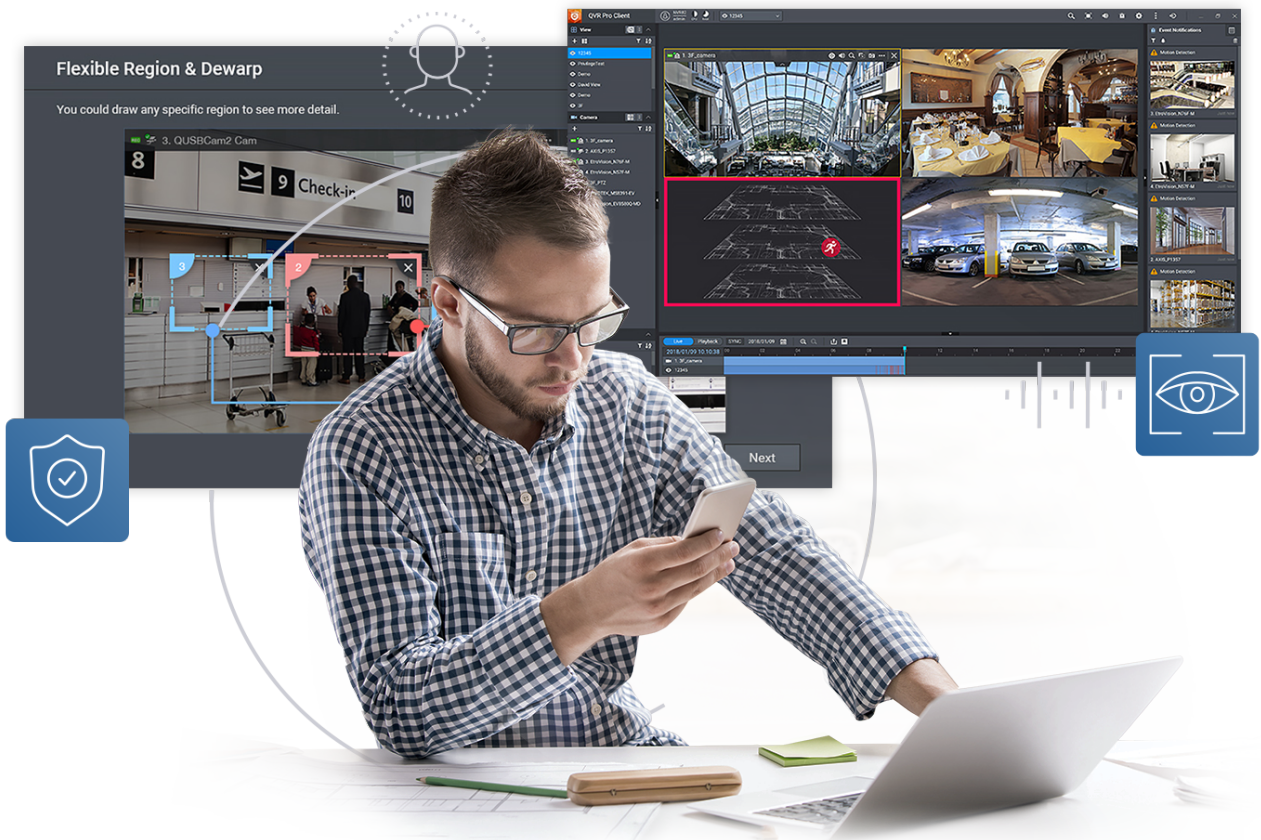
Flexible Region & Dewarp

You could draw any specific region to see more detail.

3. QUSBCam2 Cam

8

9 Check-in

10

3

2

Next

QVR Pro Client

12345

View

12345

PrivilegeTest

Demo

David View

Demo

3F

Camera

1. 3F_camera

2. AXIS_P1357

3. EtroVision_N76F-M

4. EtroVision_N57F-M

1. 3F_camera

Event Notifications

Motion Detection

Motion Detection

4. EtroVision_N57F-M

Motion Detection

2. AXIS_P1357

Motion Detection

Live

Playback

SYNC

2018/01/09

2018/01/09 10:10:38

1. 3F_camera

12345